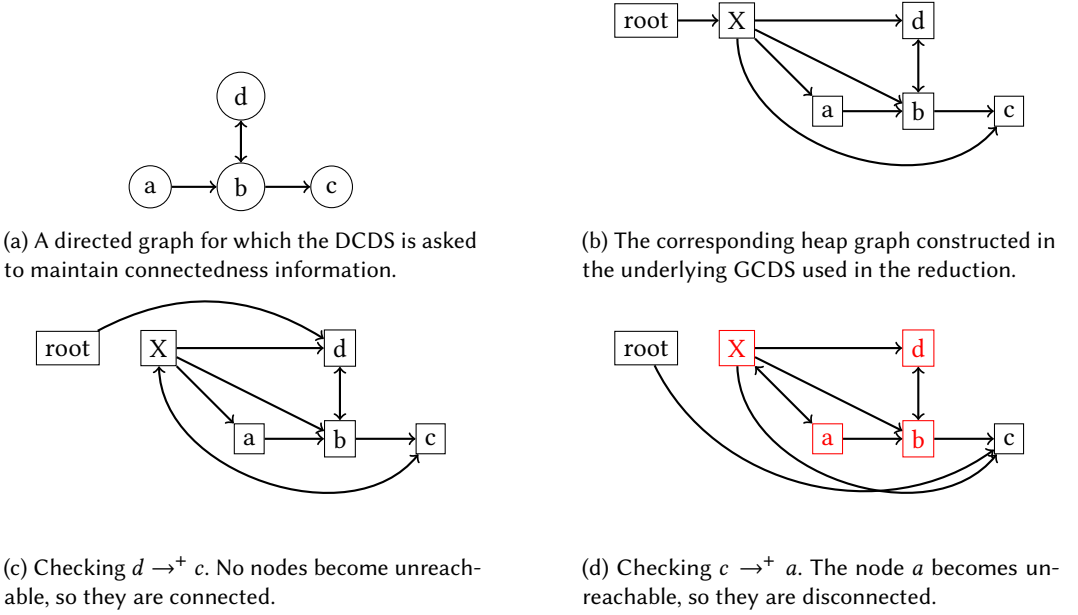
d

a b c

(a) A directed graph for which the DCDS is asked to maintain connectedness information.

root X d

a b c

(b) The corresponding heap graph constructed in the underlying GCDS used in the reduction.

root X d

a b c

(c) Checking $d \rightarrow^+ c$. No nodes become unreachable, so they are connected.

root X d

a b c

(d) Checking $c \rightarrow^+ a$. The node $a$ becomes unreachable, so they are disconnected.